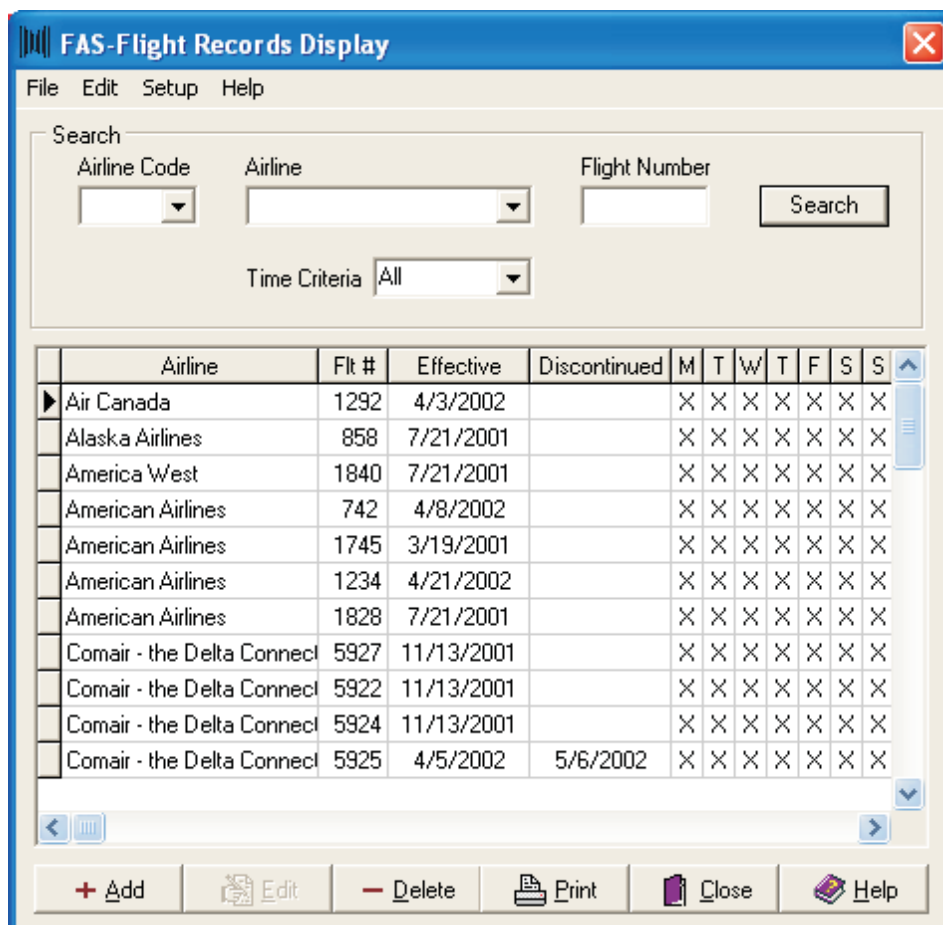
FAS-Flight Records Display

File Edit Setup Help

Search

Airline Code

Airline

Flight Number

Search

Time Criteria All

| | Airline | Flt # | Effective | Discontinued | M | T | W | T | F | S | S |
|---|---|---|---|---|---|---|---|---|---|---|---|
| ▶ | Air Canada | 1292 | 4/3/2002 | | X | X | X | X | X | X | X |
| | Alaska Airlines | 858 | 7/21/2001 | | X | X | X | X | X | X | X |
| | America West | 1840 | 7/21/2001 | | X | X | X | X | X | X | X |
| | American Airlines | 742 | 4/8/2002 | | X | X | X | X | X | X | X |
| | American Airlines | 1745 | 3/19/2001 | | X | X | X | X | X | X | X |
| | American Airlines | 1234 | 4/21/2002 | | X | X | X | X | X | X | X |
| | American Airlines | 1828 | 7/21/2001 | | X | X | X | X | X | X | X |
| | Comair - the Delta Connect | 5927 | 11/13/2001 | | X | X | X | X | X | X | X |
| | Comair - the Delta Connect | 5922 | 11/13/2001 | | X | X | X | X | X | X | X |
| | Comair - the Delta Connect | 5924 | 11/13/2001 | | X | X | X | X | X | X | X |
| | Comair - the Delta Connect | 5925 | 4/5/2002 | 5/6/2002 | X | X | X | X | X | X | X |

+ Add Edit − Delete Print Close Help